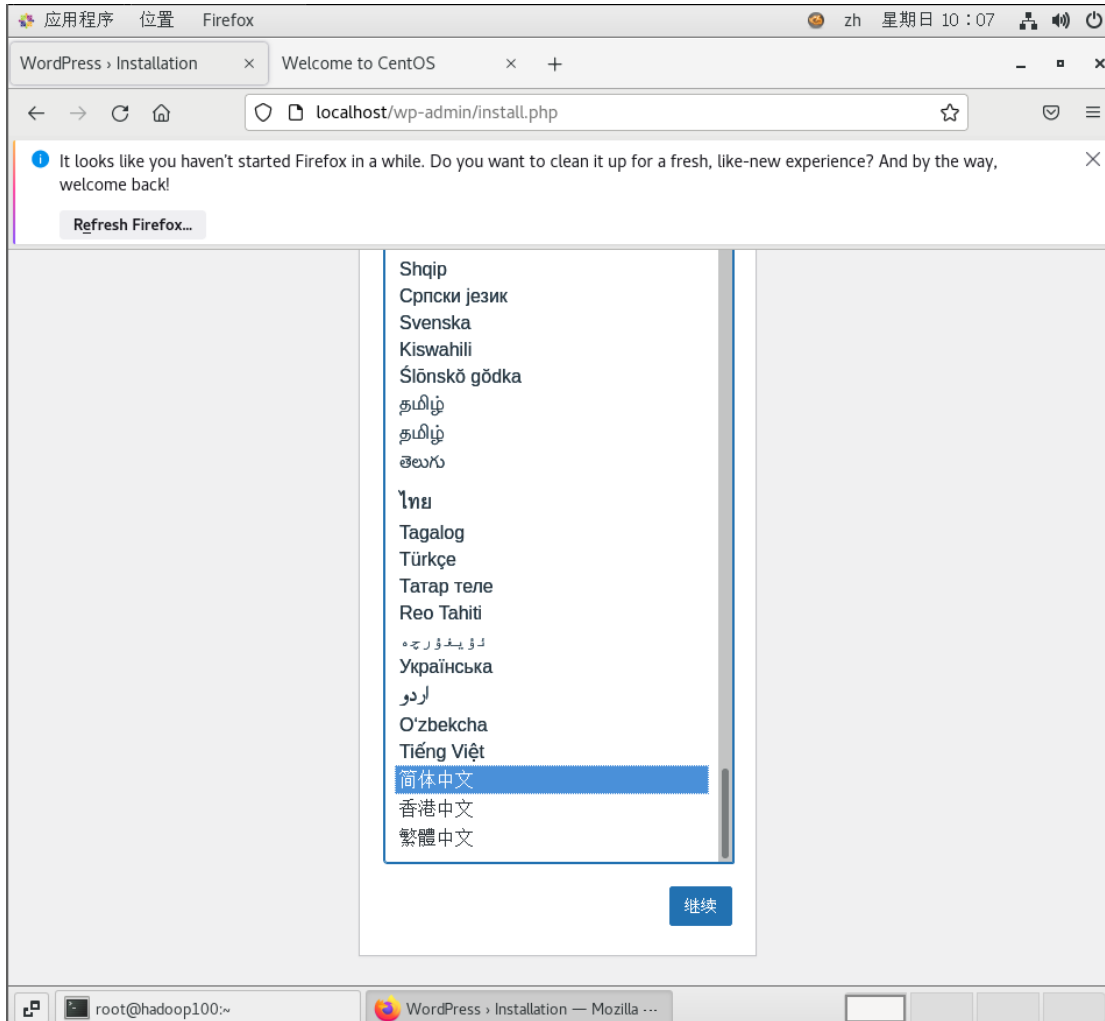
应用程序 位置 Firefox zh 星期日 10：07

WordPress › Installation ×
Welcome to CentOS ×
+

localhost/wp-admin/install.php

It looks like you haven't started Firefox in a while. Do you want to clean it up for a fresh, like-new experience? And by the way, welcome back!

Refresh Firefox...

Shqip
Српски језик
Svenska
Kiswahili
Ślōnskŏ gŏdka
தமிழ்
தமிழ்
తెలుగు
ไทย
Tagalog
Türkçe
Татар теле
Reo Tahiti
ئۇيغۇرچە
Українська
اردو
O'zbekcha
Tiếng Việt
简体中文
香港中文
繁體中文

继续

root@hadoop100:~
WordPress › Installation — Mozilla ···